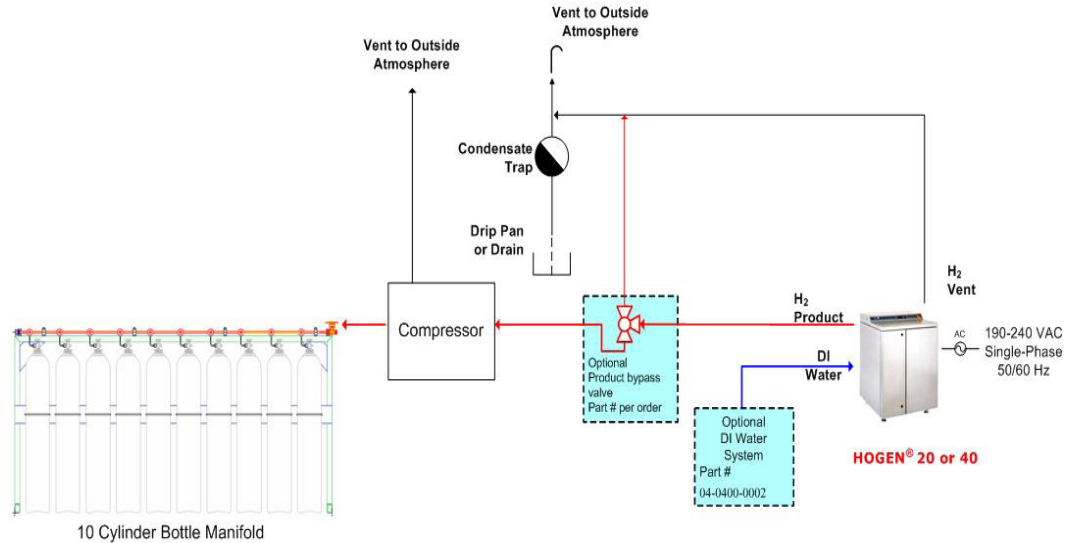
Vent to Outside Atmosphere

Vent to Outside Atmosphere

Condensate Trap

Drip Pan or Drain

$H_2$ Vent

$H_2$ Product

Compressor

Optional Product bypass valve Part # per order

DI Water

AC

190-240 VAC Single-Phase 50/60 Hz

Optional DI Water System Part # 04-0400-0002

HOGEN® 20 or 40

10 Cylinder Bottle Manifold